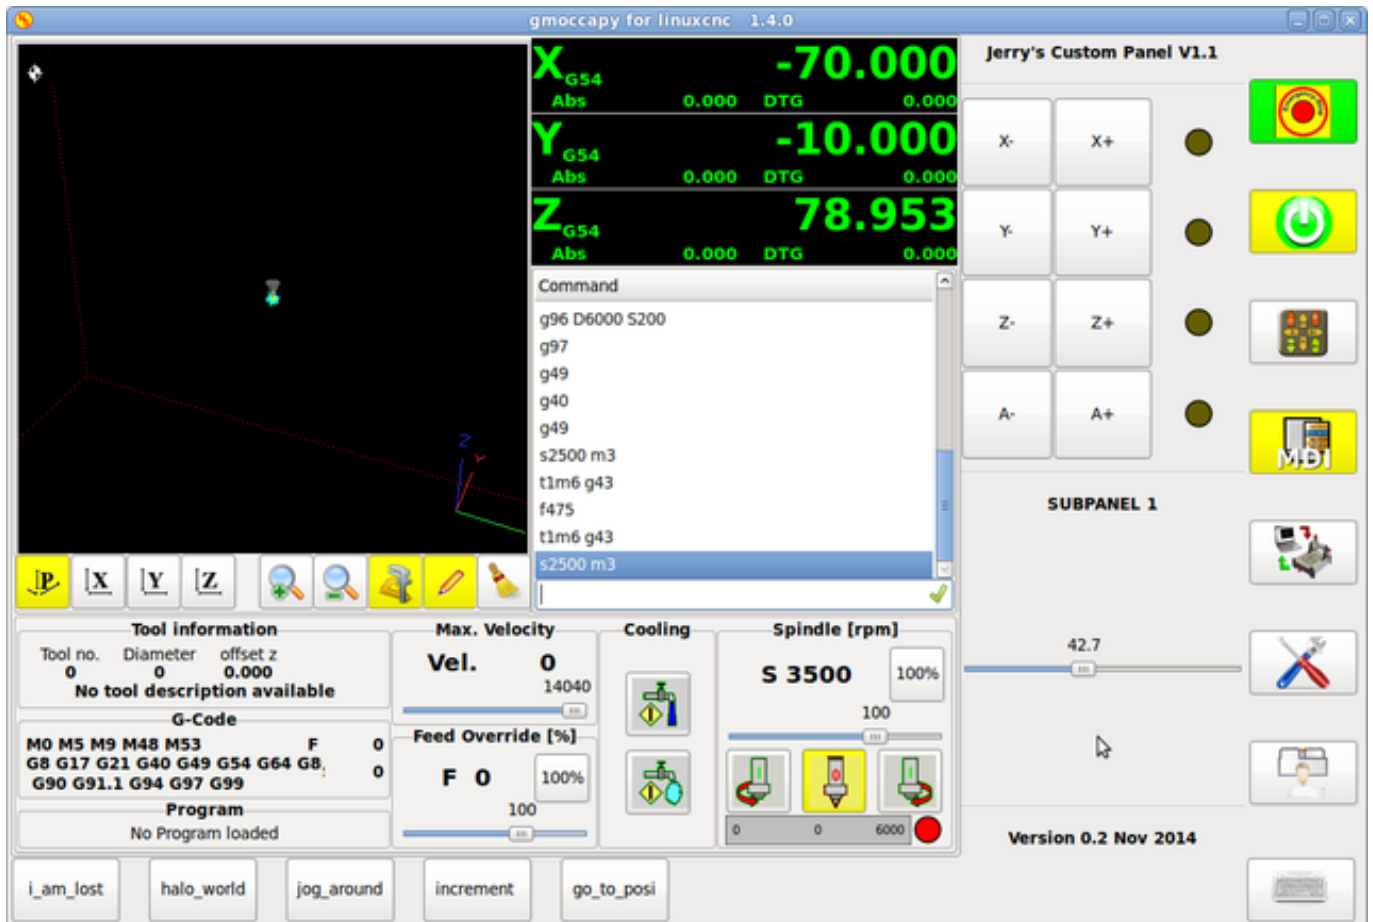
gmoccapy for linuxcnc 1.4.0

Z
Y

P X Y Z

X G54 Abs 0.000 DTG 0.000 -70.000
Y G54 Abs 0.000 DTG 0.000 -10.000
Z G54 Abs 0.000 DTG 0.000 78.953

Command
g96 D6000 S200
g97
g49
g40
g49
s2500 m3
t1m6 g43
f475
t1m6 g43
s2500 m3

Jerry's Custom Panel V1.1

| X- | X+ |
|---|---|
| Y- | Y+ |
| Z- | Z+ |
| A- | A+ |

MDI

SUBPANEL 1

42.7

Version 0.2 Nov 2014

Tool information
Tool no. 0 Diameter 0 offset z 0.000
No tool description available

G-Code
M0 M5 M9 M48 M53 F 0
G8 G17 G21 G40 G49 G54 G64 G8 0
G90 G91.1 G94 G97 G99

Program
No Program loaded

Max. Velocity
Vel. 0
14040

Feed Override [%]
F 0 100%
100

Cooling

Spindle [rpm]
S 3500 100%
100
0 0 6000

i_am_lost halo_world jog_around increment go_to_posi